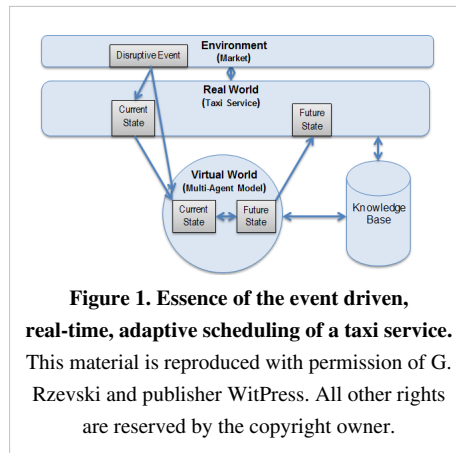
Environment
(Market)
Disruptive Event
Real World
(Taxi Service)
Current State
Future State
Virtual World
(Multi-Agent Model)
Current State
Future State
Knowledge Base

**Figure 1. Essence of the event driven, real-time, adaptive scheduling of a taxi service.** This material is reproduced with permission of G. Rzevski and publisher WitPress. All other rights are reserved by the copyright owner.